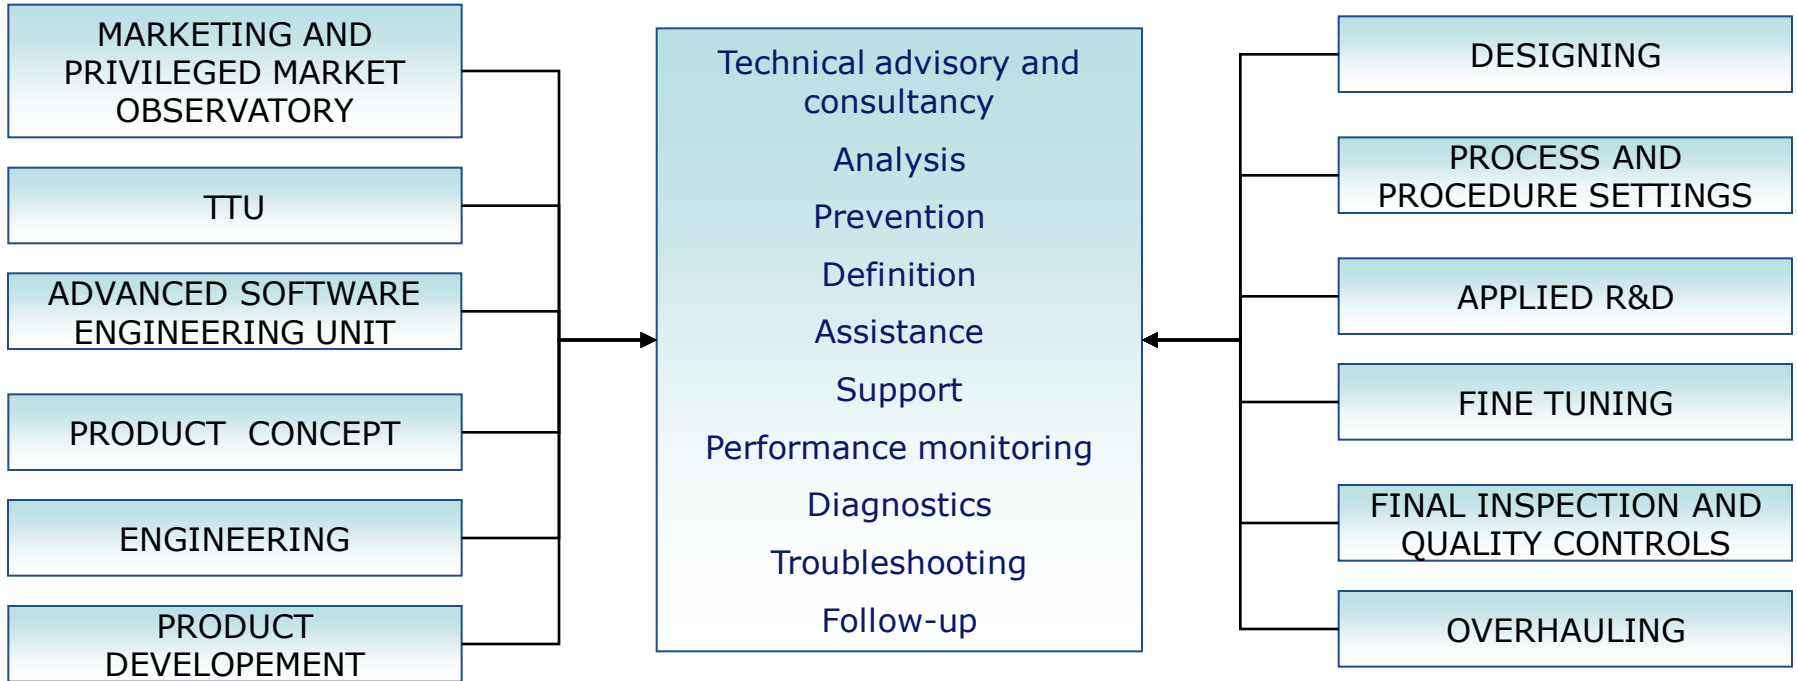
MARKETING AND PRIVILEGED MARKET OBSERVATORY

TTU

ADVANCED SOFTWARE ENGINEERING UNIT

PRODUCT CONCEPT

ENGINEERING

PRODUCT DEVELOPEMENT

Technical advisory and consultancy

Analysis

Prevention

Definition

Assistance

Support

Performance monitoring

Diagnostics

Troubleshooting

Follow-up

DESIGNING

PROCESS AND PROCEDURE SETTINGS

APPLIED R&D

FINE TUNING

FINAL INSPECTION AND QUALITY CONTROLS

OVERHAULING